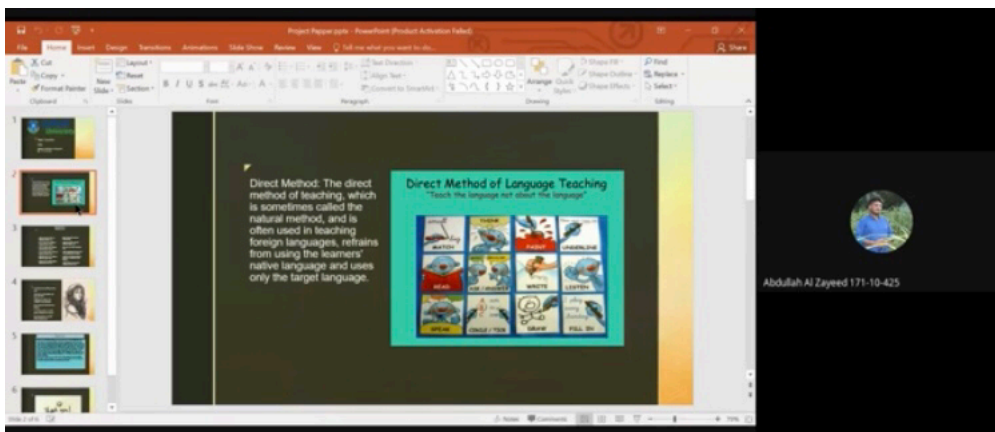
Project Papper.pptx - PowerPoint (Product Activation Failed)

File Home Insert Design Transitions Animations Slide Show Review View Tell me what you want to do... Share

Cut Copy Format Painter Paste Clipboard New Slide Layout Reset Section Slides Font Paragraph Text Direction Align Text Convert to SmartArt Drawing Arrange Quick Styles Shape Fill Shape Outline Shape Effects Find Replace Select Editing

Direct Method: The direct method of teaching, which is sometimes called the natural method, and is often used in teaching foreign languages, refrains from using the learners' native language and uses only the target language.

Direct Method of Language Teaching
"Teach the language not about the language"

MATCH THINK PAINT UNDERLINE READ USE YOUR WRITE LISTEN SPEAK CIRCLE DRAW FILL IN

Sal in!

Abdullah Al Zayeed 171-10-425

Notes Comments 75%